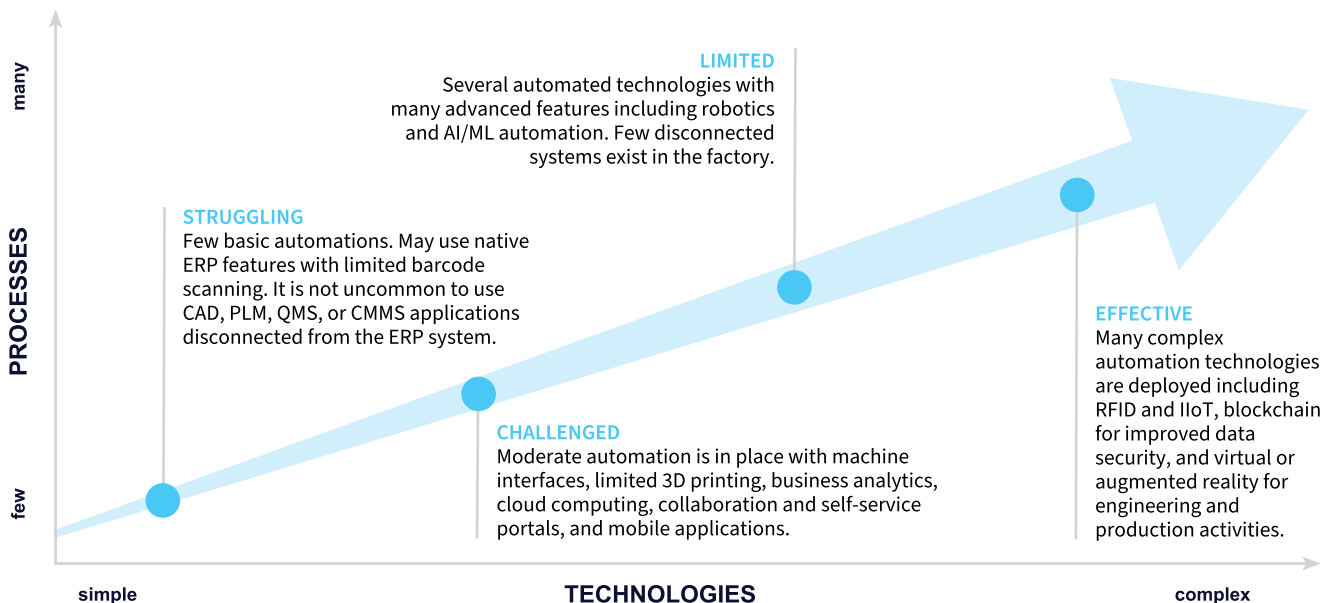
many

PROCESSES

few

LIMITED
Several automated technologies with many advanced features including robotics and AI/ML automation. Few disconnected systems exist in the factory.

STRUGGLING
Few basic automations. May use native ERP features with limited barcode scanning. It is not uncommon to use CAD, PLM, QMS, or CMMS applications disconnected from the ERP system.

EFFECTIVE
Many complex automation technologies are deployed including RFID and IIoT, blockchain for improved data security, and virtual or augmented reality for engineering and production activities.

CHALLENGED
Moderate automation is in place with machine interfaces, limited 3D printing, business analytics, cloud computing, collaboration and self-service portals, and mobile applications.

simple

TECHNOLOGIES

complex